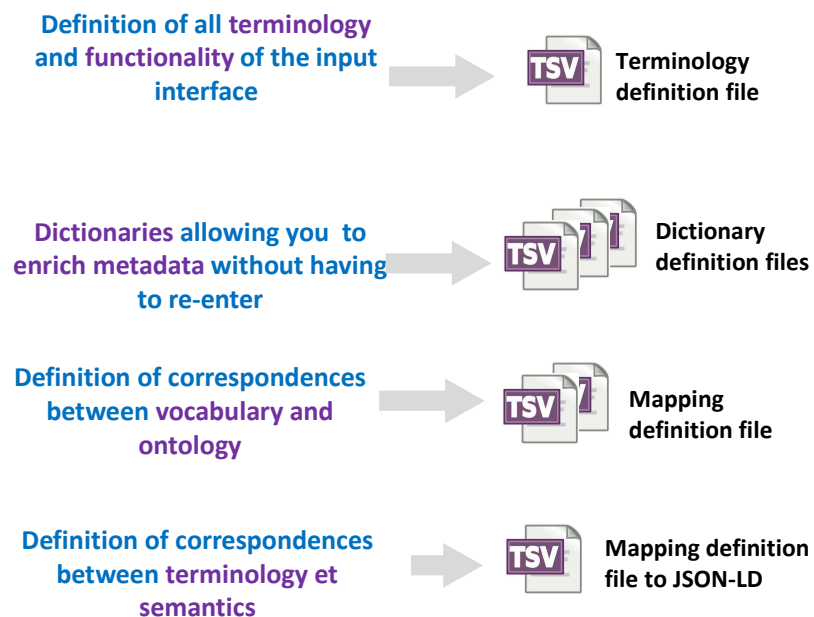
Definition of all terminology and functionality of the input interface

TSV

Terminology definition file

Dictionaries allowing you to enrich metadata without having to re-enter

TSV

Dictionary definition files

Definition of correspondences between vocabulary and ontology

TSV

Mapping definition file

Definition of correspondences between terminology et semantics

TSV

Mapping definition file to JSON-LD